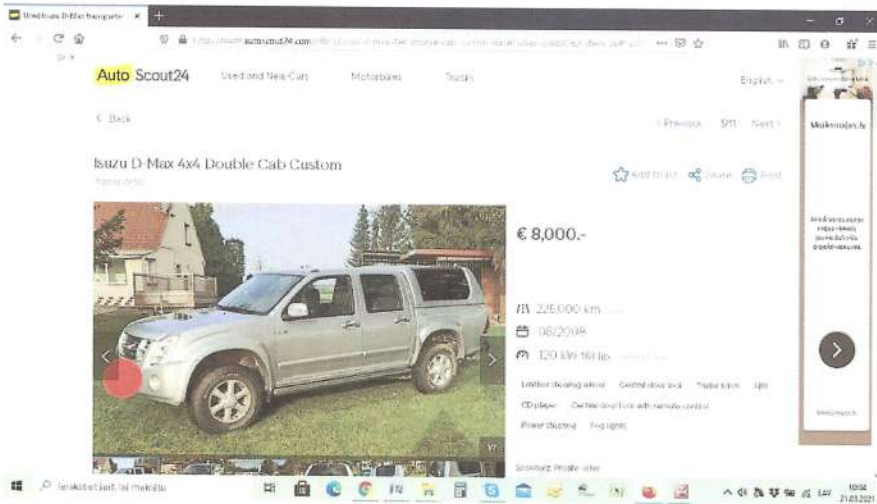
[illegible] ×
https://www.autoscout24.com/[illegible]
Auto Scout24 Used and New Cars Motorbikes Trucks English
< Back Previous 5/11 Next >
Isuzu D-Max 4x4 Double Cab Custom
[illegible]
Add to list Share Print
€ 8,000.-
225,000 km
06/2008
120 kW 163 hp
Leather steering wheel Central door lock Trailer hitch ABS
CD player Central door lock with remote control
Power Steering Fog lights
Seminar: Private seller
Mobilcrossing.lv
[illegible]
Ierakstiet šeit, lai meklētu
10:02
21.03.2021
LAV